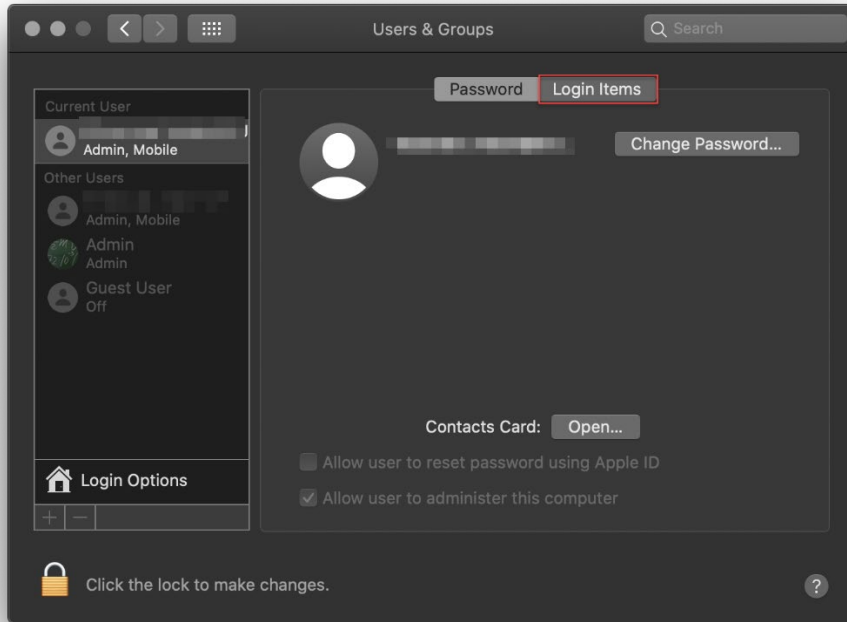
Users & Groups

Search

Password

Login Items

Current User

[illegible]

Admin, Mobile

Other Users

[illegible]

Admin, Mobile

Admin

Admin

Guest User

Off

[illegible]

Change Password...

Contacts Card: Open...

Allow user to reset password using Apple ID

Allow user to administer this computer

Login Options

+ −

Click the lock to make changes.

?